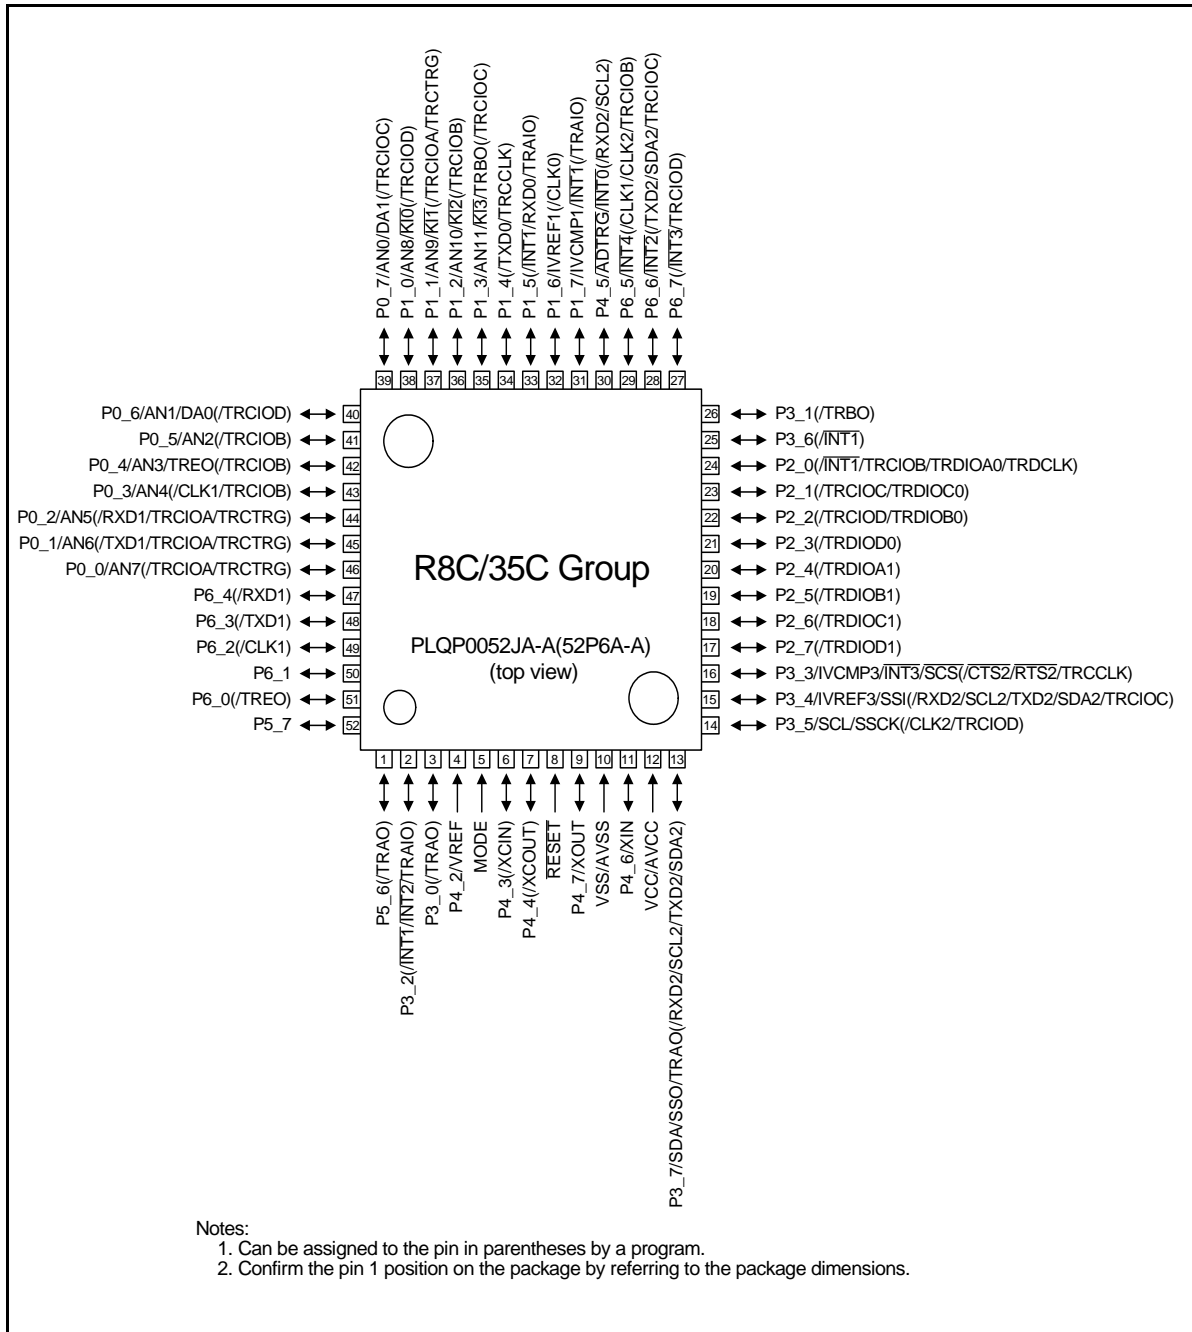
P0_7/AN0/DA1(/TRCIOC)
P1_0/AN8/$\overline{KI0}$(/TRCIOD)
P1_1/AN9/$\overline{KI1}$(/TRCIOA/TRCTRG)
P1_2/AN10/$\overline{KI2}$(/TRCIOB)
P1_3/AN11/$\overline{KI3}$/TRBO(/TRCIOC)
P1_4(/TXD0/TRCCLK)
P1_5(/$\overline{INT1}$/RXD0/TRAIO)
P1_6/IVREF1(/CLK0)
P1_7/IVCMP1/$\overline{INT1}$(/TRAIO)
P4_5/$\overline{ADTRG}$/$\overline{INT0}$(/RXD2/SCL2)
P6_5/$\overline{INT4}$(/CLK1/CLK2/TRCIOB)
P6_6/$\overline{INT2}$(/TXD2/SDA2/TRCIOC)
P6_7(/$\overline{INT3}$/TRCIOD)

39 38 37 36 35 34 33 32 31 30 29 28 27

P0_6/AN1/DA0(/TRCIOD) 40
P0_5/AN2(/TRCIOB) 41
P0_4/AN3/TREO(/TRCIOB) 42
P0_3/AN4(/CLK1/TRCIOB) 43
P0_2/AN5(/RXD1/TRCIOA/TRCTRG) 44
P0_1/AN6(/TXD1/TRCIOA/TRCTRG) 45
P0_0/AN7(/TRCIOA/TRCTRG) 46
P6_4(/RXD1) 47
P6_3(/TXD1) 48
P6_2(/CLK1) 49
P6_1 50
P6_0(/TREO) 51
P5_7 52

R8C/35C Group

PLQP0052JA-A(52P6A-A)
(top view)

26 P3_1(/TRBO)
25 P3_6(/$\overline{INT1}$)
24 P2_0(/$\overline{INT1}$/TRCIOB/TRDIOA0/TRDCLK)
23 P2_1(/TRCIOC/TRDIOC0)
22 P2_2(/TRCIOD/TRDIOB0)
21 P2_3(/TRDIOD0)
20 P2_4(/TRDIOA1)
19 P2_5(/TRDIOB1)
18 P2_6(/TRDIOC1)
17 P2_7(/TRDIOD1)
16 P3_3/IVCMP3/$\overline{INT3}$/$\overline{SCS}$(/$\overline{CTS2}$/$\overline{RTS2}$/TRCCLK)
15 P3_4/IVREF3/SSI(/RXD2/SCL2/TXD2/SDA2/TRCIOC)
14 P3_5/SCL/SSCK(/CLK2/TRCIOD)

1 2 3 4 5 6 7 8 9 10 11 12 13

P5_6(/TRAO)
P3_2(/$\overline{INT1}$/$\overline{INT2}$/TRAIO)
P3_0(/TRAO)
P4_2/VREF
MODE
P4_3(/XCIN)
P4_4(/XCOUT)
$\overline{RESET}$
P4_7/XOUT
VSS/AVSS
P4_6/XIN
VCC/AVCC
P3_7/SDA/SSO/TRAO(/RXD2/SCL2/TXD2/SDA2)

Notes:
1. Can be assigned to the pin in parentheses by a program.
2. Confirm the pin 1 position on the package by referring to the package dimensions.